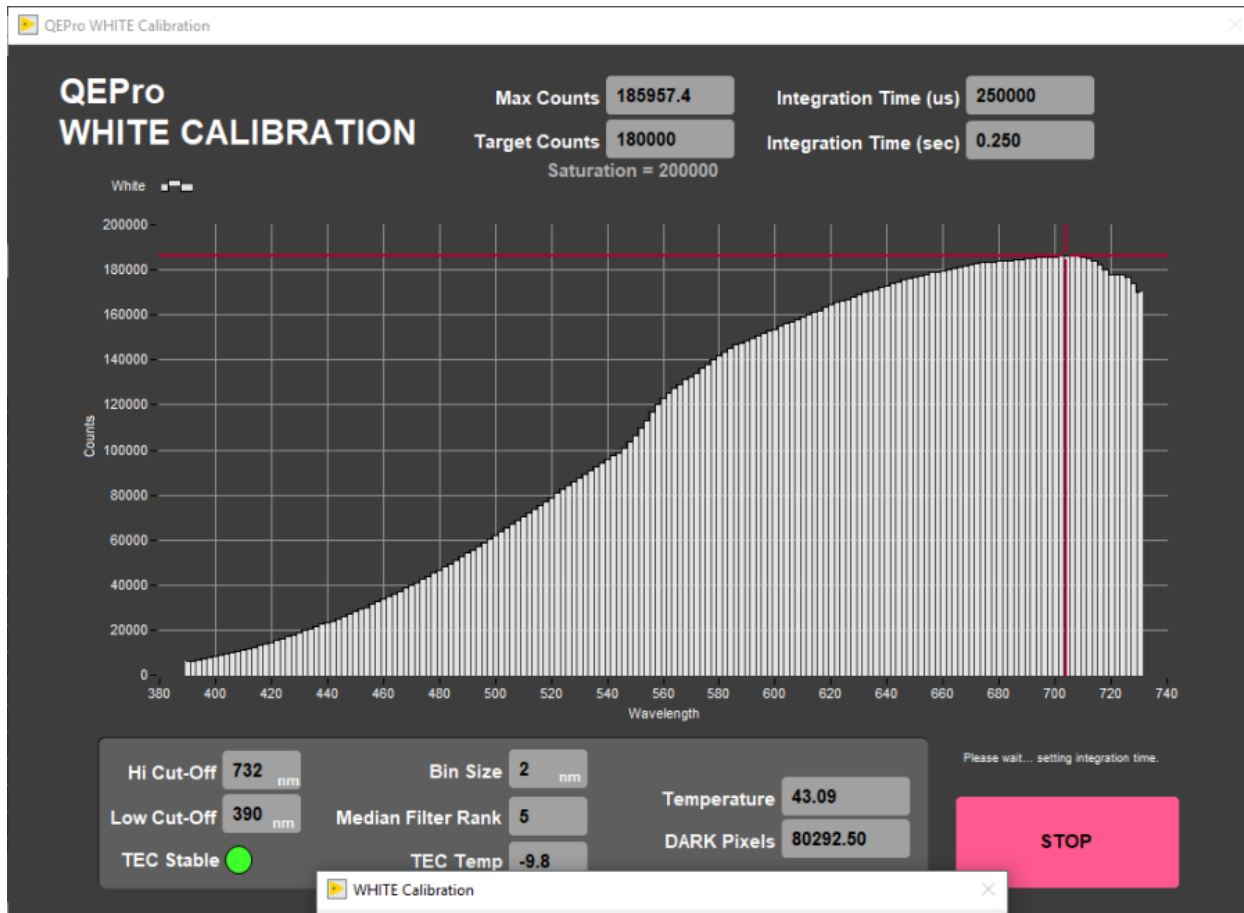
QEPro WHITE Calibration

QEPro
WHITE CALIBRATION

Max Counts 185957.4
Target Counts 180000
Saturation = 200000

Integration Time (us) 250000
Integration Time (sec) 0.250

White

200000
180000
160000
140000
120000
100000
80000
60000
40000
20000
0

Counts

380 400 420 440 460 480 500 520 540 560 580 600 620 640 660 680 700 720 740
Wavelength

Hi Cut-Off 732 nm
Low Cut-Off 390 nm
TEC Stable

Bin Size 2 nm
Median Filter Rank 5
TEC Temp -9.8

Temperature 43.09
DARK Pixels 80292.50

Please wait... setting integration time.

STOP

WHITE Calibration